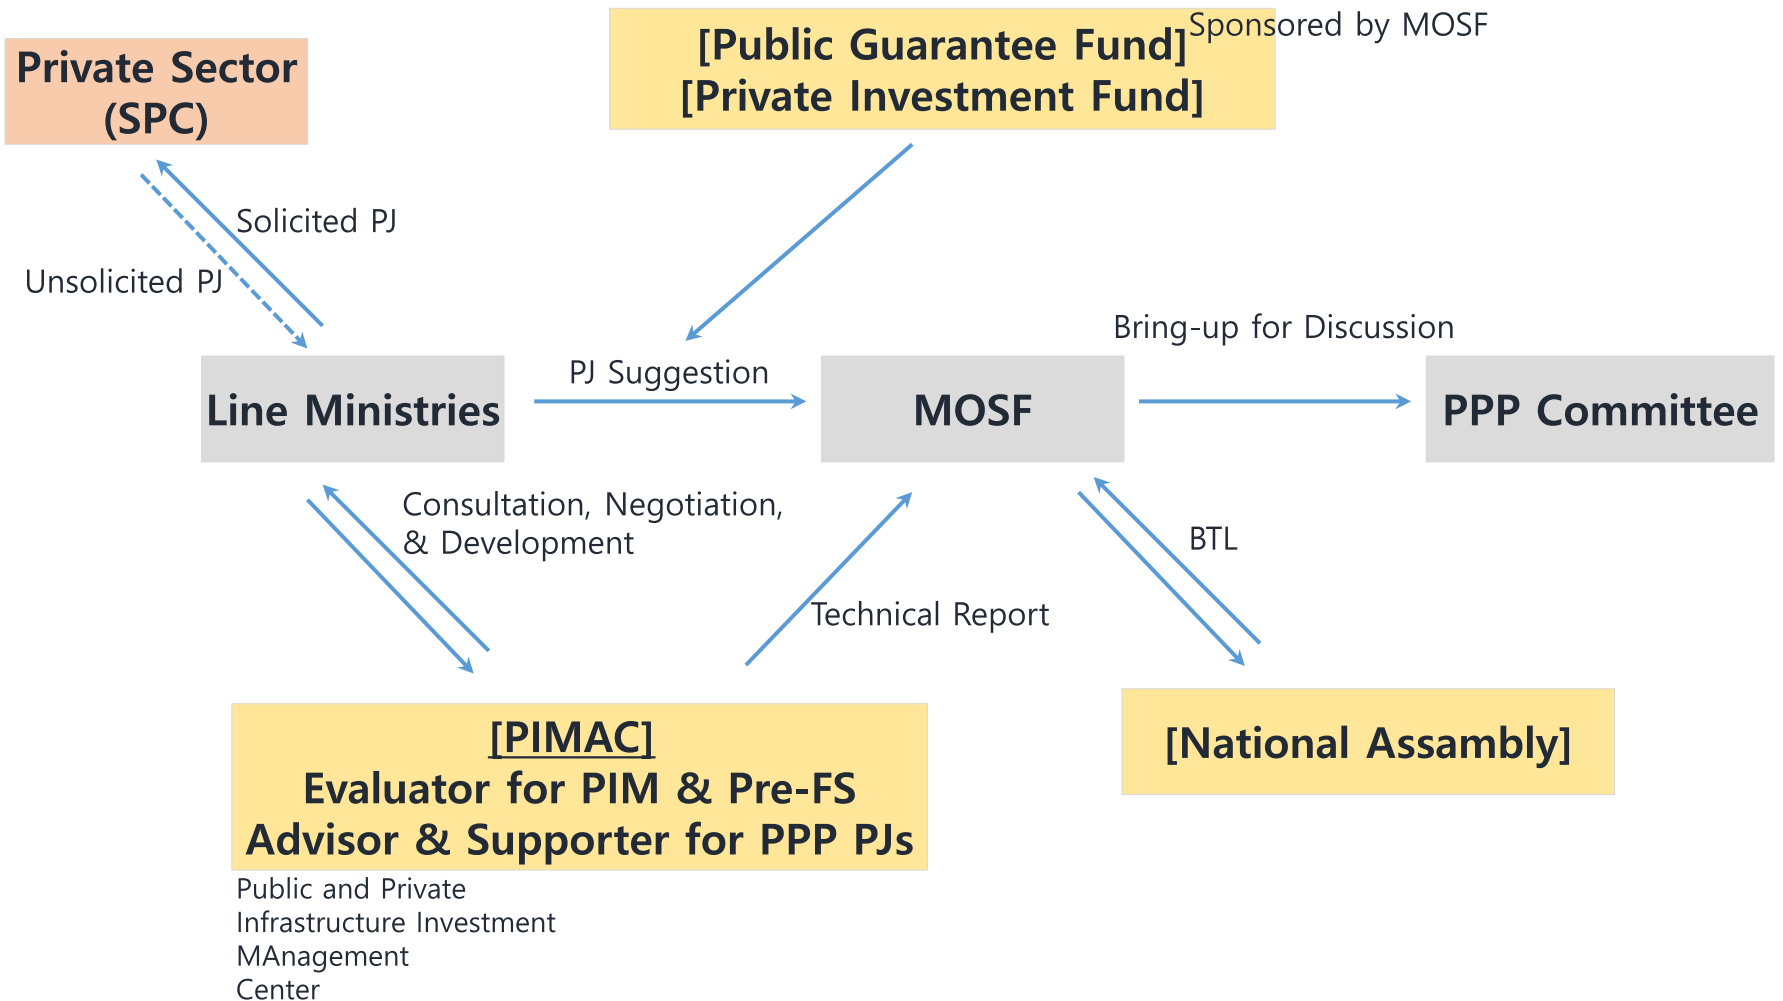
Private Sector (SPC)

[Public Guarantee Fund]
[Private Investment Fund]

Sponsored by MOSF

Solicited PJ

Unsolicited PJ

Bring-up for Discussion

Line Ministries

PJ Suggestion

MOSF

PPP Committee

Consultation, Negotiation, & Development

BTL

Technical Report

[PIMAC]
Evaluator for PIM & Pre-FS
Advisor & Supporter for PPP PJs

[National Assambly]

Public and Private Infrastructure Investment MAnagement Center